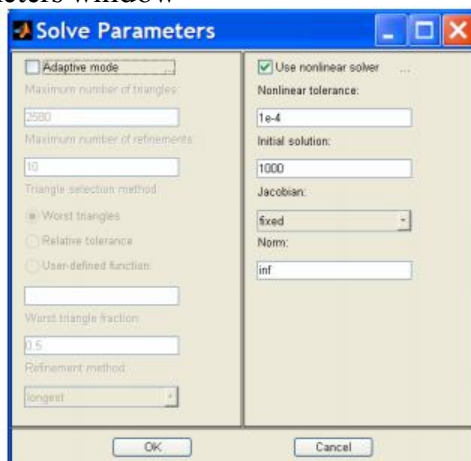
eters window

Solve Parameters

Adaptive mode

Maximum number of triangles:

2580

Maximum number of refinements:

10

Triangle selection method

Worst triangles

Relative tolerance

User-defined function:

Worst triangle fraction:

0.5

Refinement method:

longest

Use nonlinear solver

Nonlinear tolerance:

1e-4

Initial solution:

1000

Jacobian:

fixed

Norm:

inf

OK

Cancel